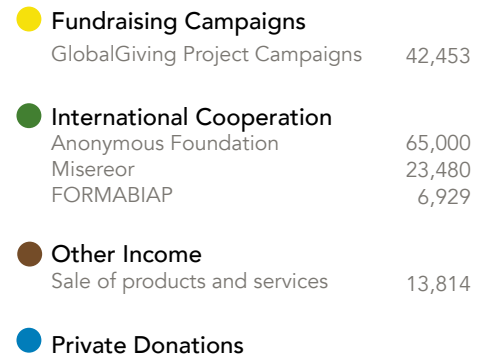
Fundraising Campaigns

| GlobalGiving Project Campaigns | 42,453 |
|---|---|

International Cooperation

| Anonymous Foundation | 65,000 |
|---|---|
| Misereor | 23,480 |
| FORMABIAP | 6,929 |

Other Income

| Sale of products and services | 13,814 |
|---|---|

Private Donations